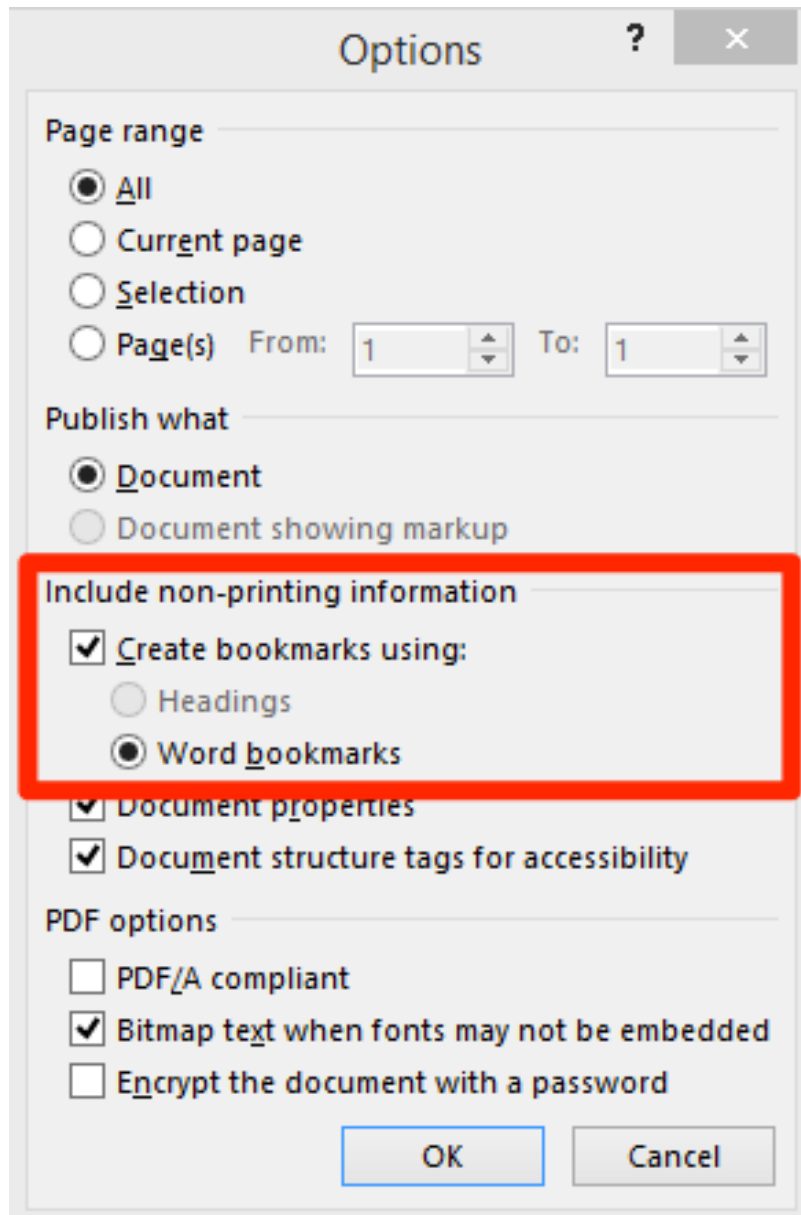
Options ? ×

Page range

All

Current page

Selection

Page(s) From: 1 To: 1

Publish what

Document

Document showing markup

Include non-printing information

Create bookmarks using:

Headings

Word bookmarks

Document properties

Document structure tags for accessibility

PDF options

PDF/A compliant

Bitmap text when fonts may not be embedded

Encrypt the document with a password

OK Cancel